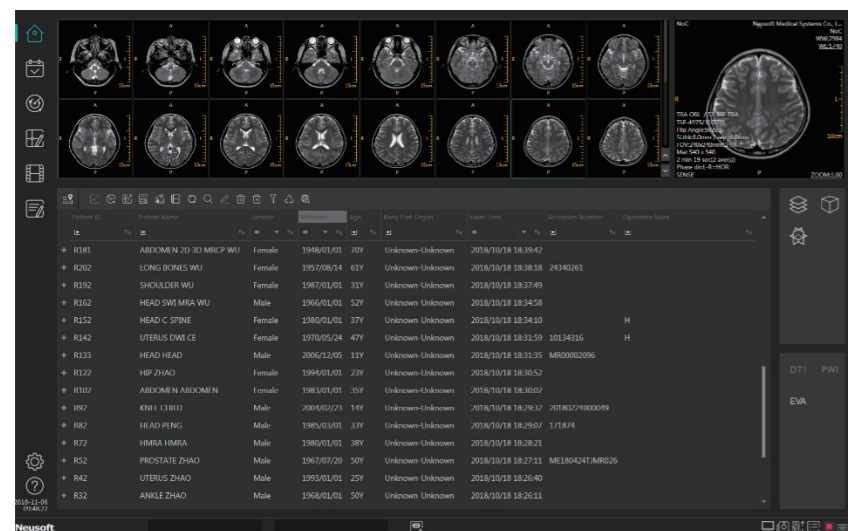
NoC
Neusoft Medical Systems Co., L...
NoC
WW:2984
WL:1/40

TRA ORL
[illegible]
Flip Angle:90deg
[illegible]
Mat 540 x 540
2 min 19 sec(2 avesl)
Phase dir:L-R:HOR
SENSE

10cm
ZOOM:1.00

| Patient ID | Patient Name | Gender | Birthdate | Age | Body Part Organ | Exam Time | Accession Number | Operation Mark |
|---|---|---|---|---|---|---|---|---|
| + R181 | ABDOMEN 2D 3D MRCP WU | Female | 1948/01/01 | 70Y | Unknown-Unknown | 2018/10/18 18:39:42 | | |
| + R202 | LONG BONES WU | Female | 1957/08/14 | 61Y | Unknown-Unknown | 2018/10/18 18:38:18 | 24340261 | |
| + R192 | SHOULDER WU | Female | 1987/01/01 | 31Y | Unknown-Unknown | 2018/10/18 18:37:49 | | |
| + R162 | HEAD SWI MRA WU | Male | 1966/01/01 | 52Y | Unknown-Unknown | 2018/10/18 18:34:58 | | |
| + R152 | HEAD C SPINE | Female | 1980/01/01 | 37Y | Unknown-Unknown | 2018/10/18 18:34:10 | | H |
| + R142 | UTERUS DWI CE | Female | 1970/05/24 | 47Y | Unknown-Unknown | 2018/10/18 18:31:59 | 10134316 | H |
| + R133 | HEAD HEAD | Male | 2006/12/05 | 11Y | Unknown-Unknown | 2018/10/18 18:31:35 | MR00002096 | |
| + R122 | HIP ZHAO | Female | 1994/01/01 | 23Y | Unknown-Unknown | 2018/10/18 18:30:52 | | |
| + R102 | ABDOMEN ABDOMEN | Female | 1983/01/01 | 35Y | Unknown-Unknown | 2018/10/18 18:30:07 | | |
| + R92 | KNEE CHILD | Male | 2004/02/23 | 14Y | Unknown-Unknown | 2018/10/18 18:29:32 | 20180224000049 | |
| + R82 | HEAD PLNG | Male | 1985/03/01 | 33Y | Unknown-Unknown | 2018/10/18 18:29:07 | 171874 | |
| + R72 | HMRA HMRA | Male | 1980/01/01 | 38Y | Unknown-Unknown | 2018/10/18 18:28:21 | | |
| + R52 | PROSTATE ZHAO | Male | 1967/07/20 | 50Y | Unknown-Unknown | 2018/10/18 18:27:11 | ME180424T/MR026 | |
| + R42 | UTERUS ZHAO | Male | 1993/01/01 | 25Y | Unknown-Unknown | 2018/10/18 18:26:40 | | |
| + R32 | ANKLE ZHAO | Male | 1968/01/01 | 50Y | Unknown-Unknown | 2018/10/18 18:26:11 | | |

DTI PWI
EVA

2018-11-06
09:48:22
Neusoft